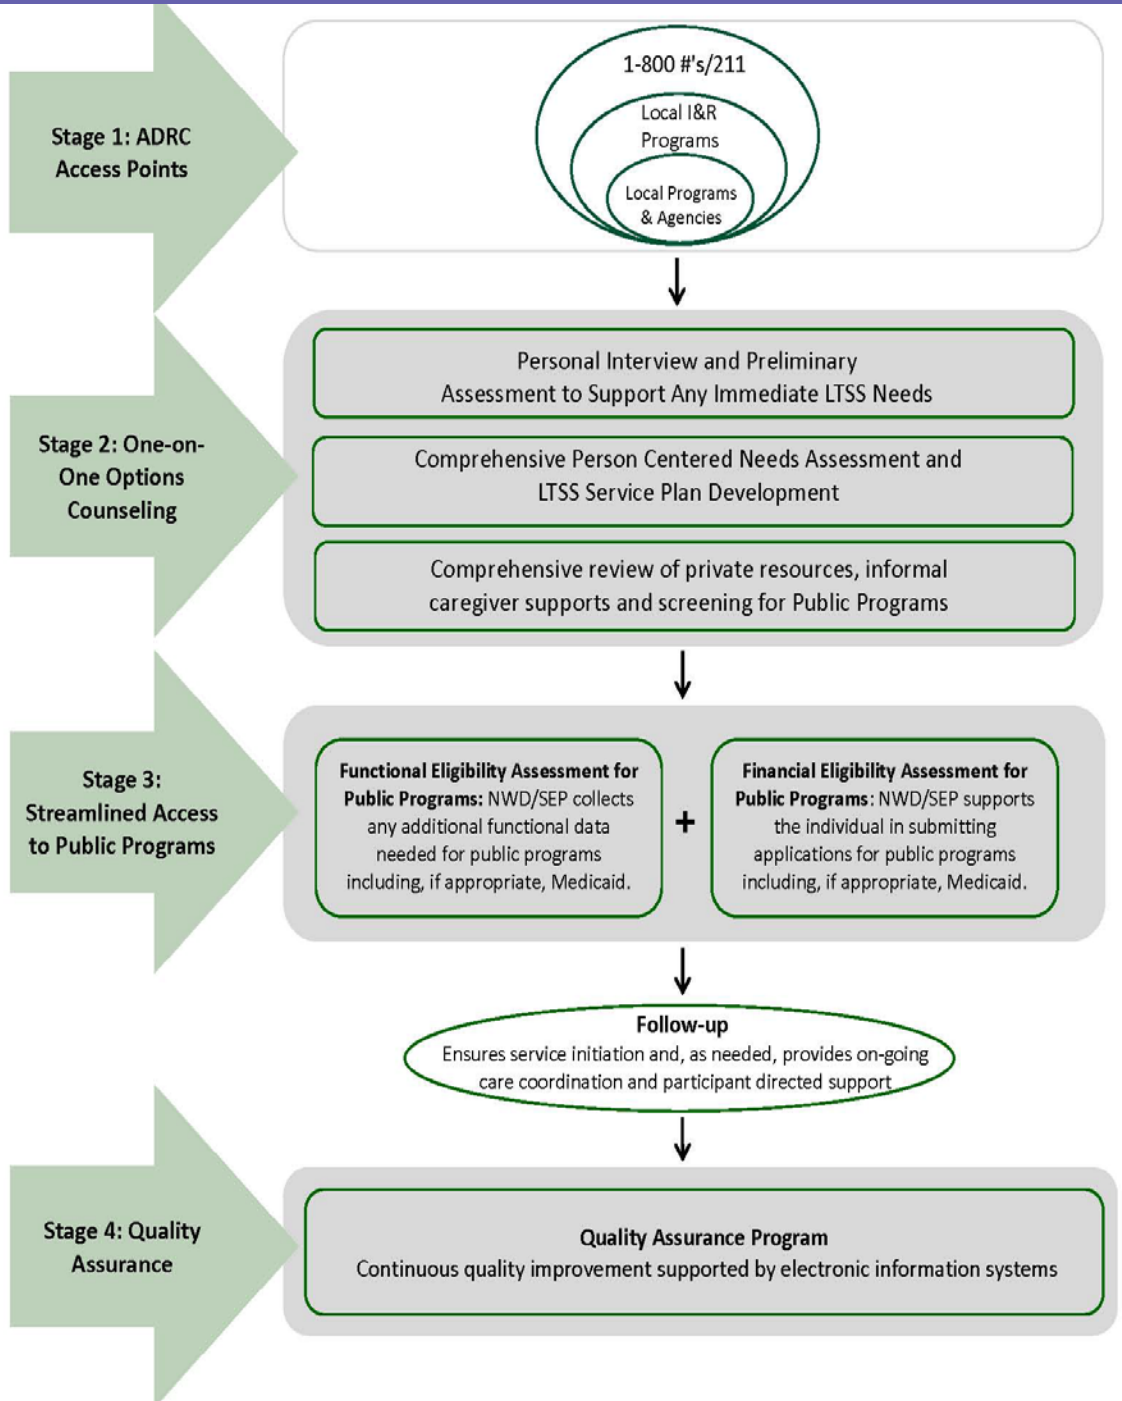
Stage 1: ADRC Access Points

1-800 #'s/211

Local I&R Programs

Local Programs & Agencies

Stage 2: One-on-One Options Counseling

Personal Interview and Preliminary Assessment to Support Any Immediate LTSS Needs

Comprehensive Person Centered Needs Assessment and LTSS Service Plan Development

Comprehensive review of private resources, informal caregiver supports and screening for Public Programs

Stage 3: Streamlined Access to Public Programs

**Functional Eligibility Assessment for Public Programs:** NWD/SEP collects any additional functional data needed for public programs including, if appropriate, Medicaid.

+

**Financial Eligibility Assessment for Public Programs**: NWD/SEP supports the individual in submitting applications for public programs including, if appropriate, Medicaid.

**Follow-up**
Ensures service initiation and, as needed, provides on-going care coordination and participant directed support

Stage 4: Quality Assurance

**Quality Assurance Program**
Continuous quality improvement supported by electronic information systems